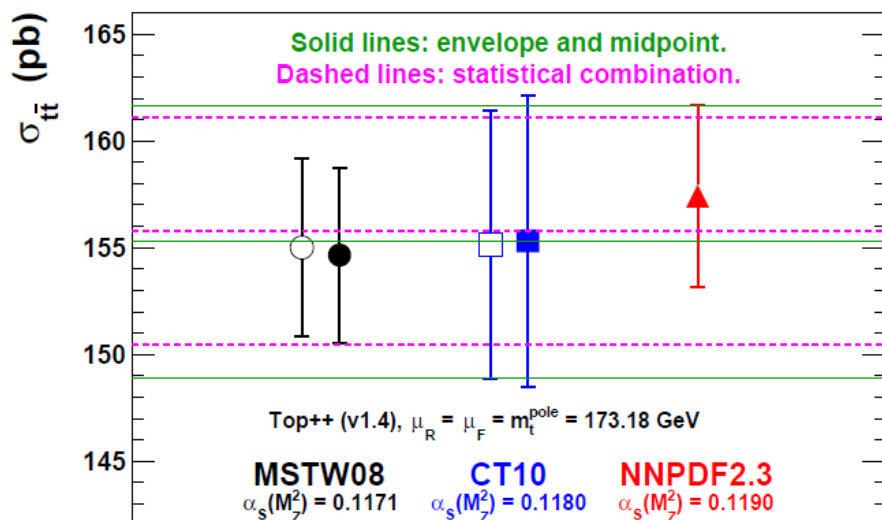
$\sigma_{t\bar{t}}$ (pb)

165

160

155

150

145

Solid lines: envelope and midpoint.

Dashed lines: statistical combination.

Top++ (v1.4), $\mu_R = \mu_F = m_t^{pole} = 173.18$ GeV

MSTW08
$\alpha_s(M_Z^2) = 0.1171$

CT10
$\alpha_s(M_Z^2) = 0.1180$

NNPDF2.3
$\alpha_s(M_Z^2) = 0.1190$